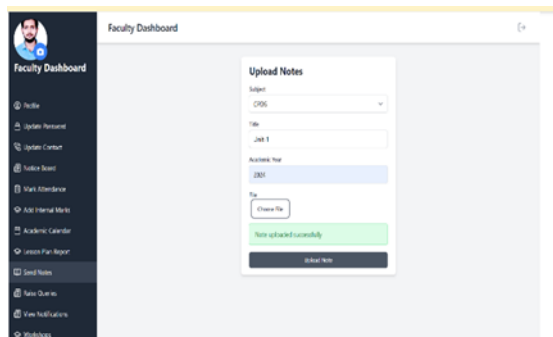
Faculty Dashboard

Profile

Update Password

Update Contact

Notice Board

Mark Attendance

Add Internal Marks

Academic Calendar

Lesson Plan Report

Send Notes

Raise Queries

View Notifications

Workshops

Faculty Dashboard

Upload Notes

Subject

CR06

Title

Unit 1

Academic Year

2301

File

Choose File

Note uploaded successfully

Upload Note